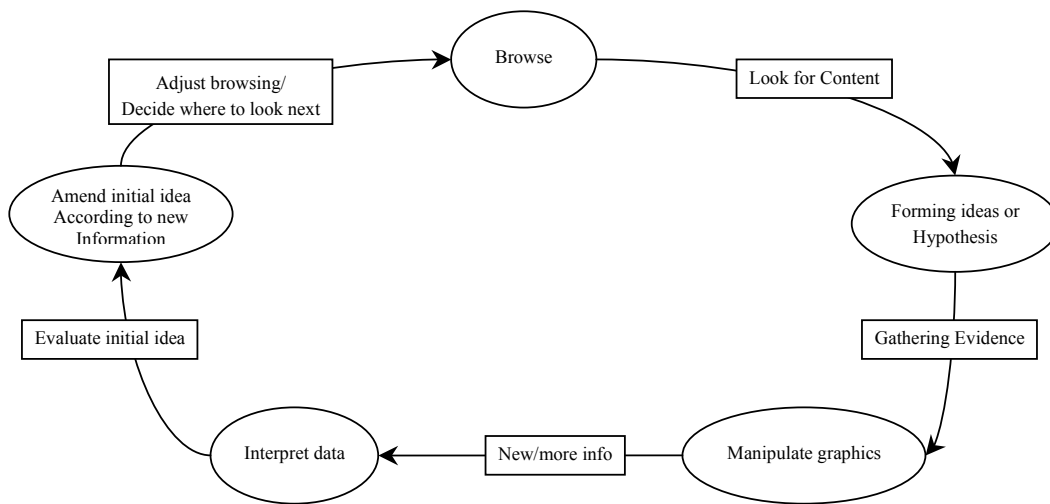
Browse

Look for Content

Forming ideas or Hypothesis

Gathering Evidence

Manipulate graphics

New/more info

Interpret data

Evaluate initial idea

Amend initial idea According to new Information

Adjust browsing/ Decide where to look next